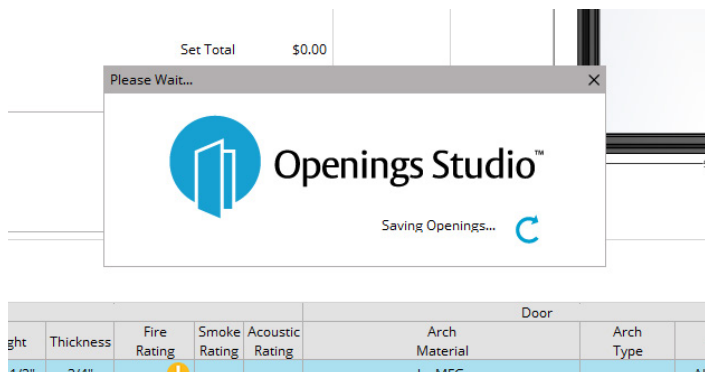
Set Total $0.00

Please Wait...

×

Openings Studio™

Saving Openings...

Door

| ght | Thickness | Fire Rating | Smoke Rating | Acoustic Rating | Arch Material | Arch Type |
|---|---|---|---|---|---|---|
| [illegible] | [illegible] | | | | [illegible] | |